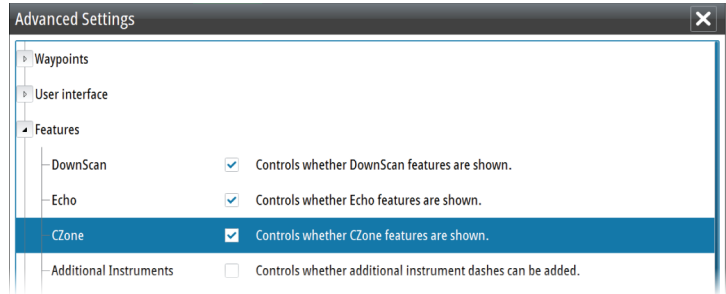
Advanced Settings

Waypoints

User interface

Features

DownScan Controls whether DownScan features are shown.

Echo Controls whether Echo features are shown.

CZone Controls whether CZone features are shown.

Additional Instruments Controls whether additional instrument dashes can be added.